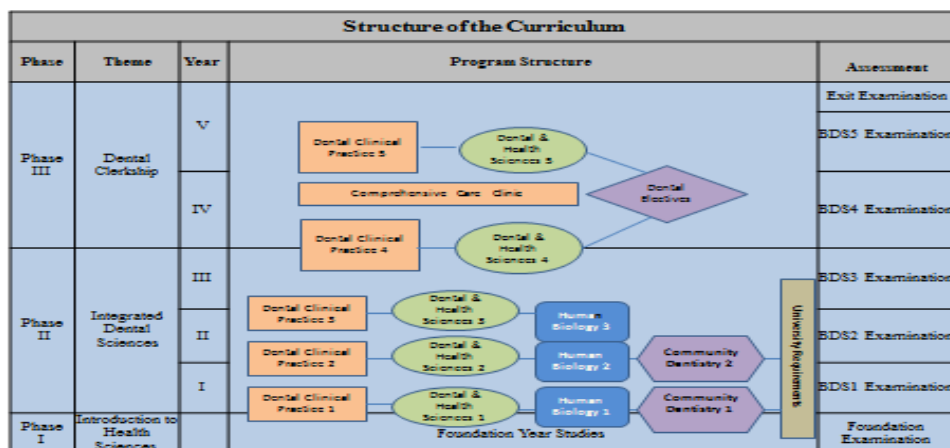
Structure of the Curriculum

| Phase | Theme | Year | Program Structure | Assessment |
|---|---|---|---|---|
| Phase III | Dental Clerkship | V | Dental Clinical Practice 5; Dental & Health Sciences 5 | Exit Examination; BDS5 Examination |
| | | IV | Comprehensive Care Clinic; Dental Electives; Dental Clinical Practice 4; Dental & Health Sciences 4 | BDS4 Examination |
| Phase II | Integrated Dental Sciences | III | Dental Clinical Practice 3; Dental & Health Sciences 3; Human Biology 3 | BDS3 Examination |
| | | II | Dental Clinical Practice 2; Dental & Health Sciences 2; Human Biology 2; Community Dentistry 2 | BDS2 Examination |
| | | I | Dental Clinical Practice 1; Dental & Health Sciences 1; Human Biology 1; Community Dentistry 1 | BDS1 Examination |
| Phase I | Introduction to Health Sciences | | Foundation Year Studies | Foundation Examination |

University Requirements